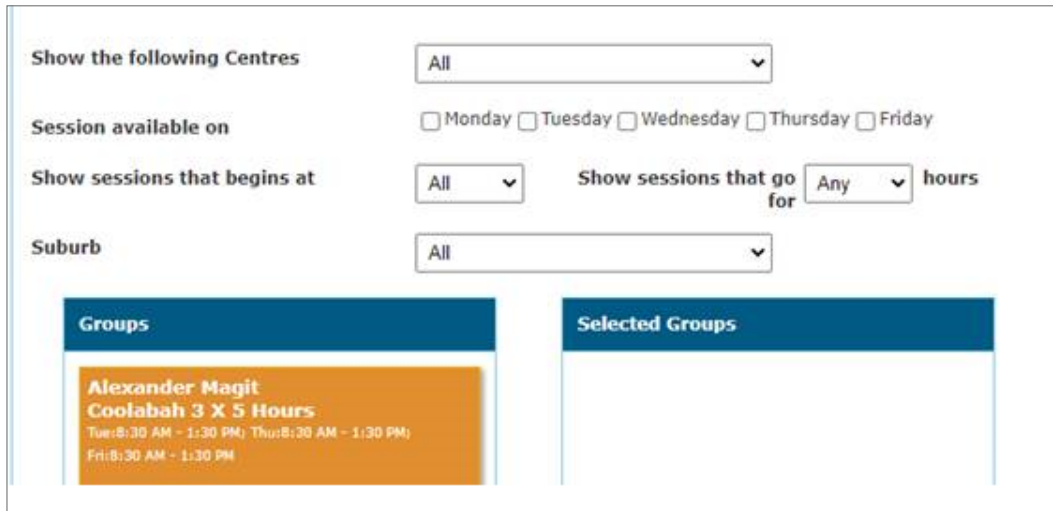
Show the following Centres
All

Session available on
Monday Tuesday Wednesday Thursday Friday

Show sessions that begins at
All
Show sessions that go for
Any
hours

Suburb
All

Groups

Alexander Magit
Coolabah 3 X 5 Hours
Tue:8:30 AM - 1:30 PM; Thu:8:30 AM - 1:30 PM;
Fri:8:30 AM - 1:30 PM

Selected Groups